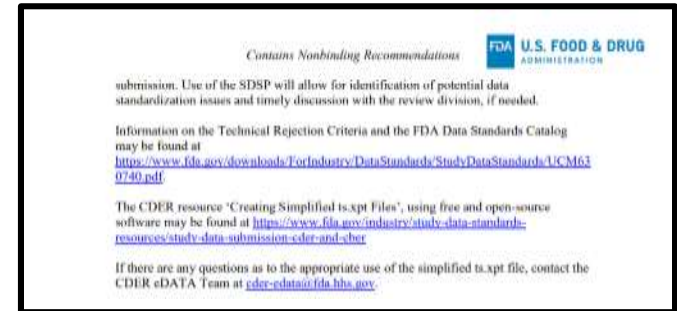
Contains Nonbinding Recommendations

FDA U.S. FOOD & DRUG ADMINISTRATION

submission. Use of the SDSP will allow for identification of potential data standardization issues and timely discussion with the review division, if needed.

Information on the Technical Rejection Criteria and the FDA Data Standards Catalog may be found at https://www.fda.gov/downloads/ForIndustry/DataStandards/StudyDataStandards/UCM630740.pdf.

The CDER resource 'Creating Simplified ts.xpt Files', using free and open-source software may be found at https://www.fda.gov/industry/study-data-standards-resources/study-data-submission-cder-and-cber

If there are any questions as to the appropriate use of the simplified ts.xpt file, contact the CDER eDATA Team at cder-edata@fda.hhs.gov.